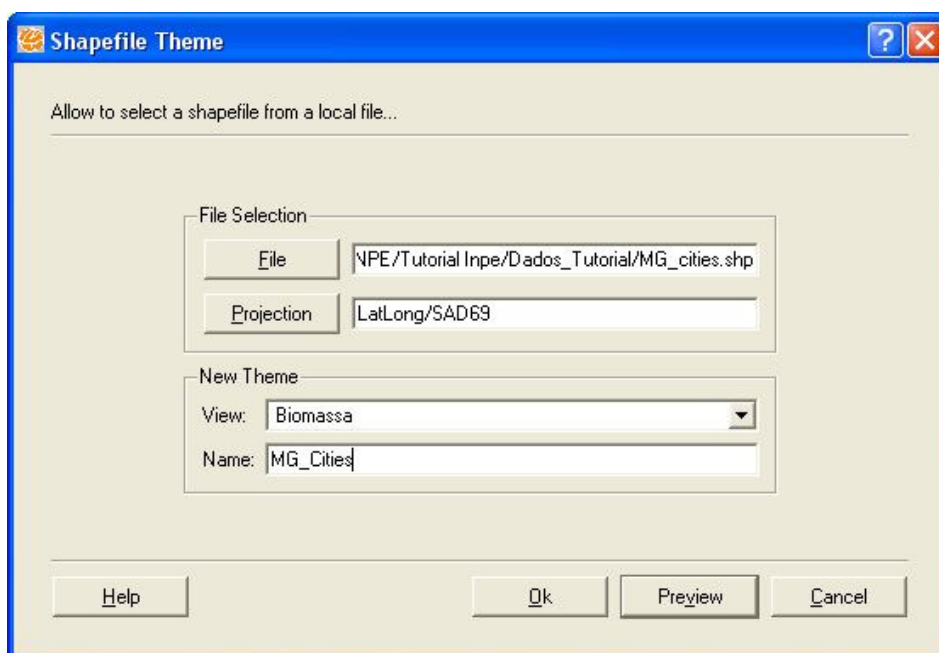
Shapefile Theme

Allow to select a shapefile from a local file...

File Selection

File NPE/Tutorial Inpe/Dados_Tutorial/MG_cities.shp

Projection LatLong/SAD69

New Theme

View: Biomassa

Name: MG_Cities

Help

Ok

Preview

Cancel